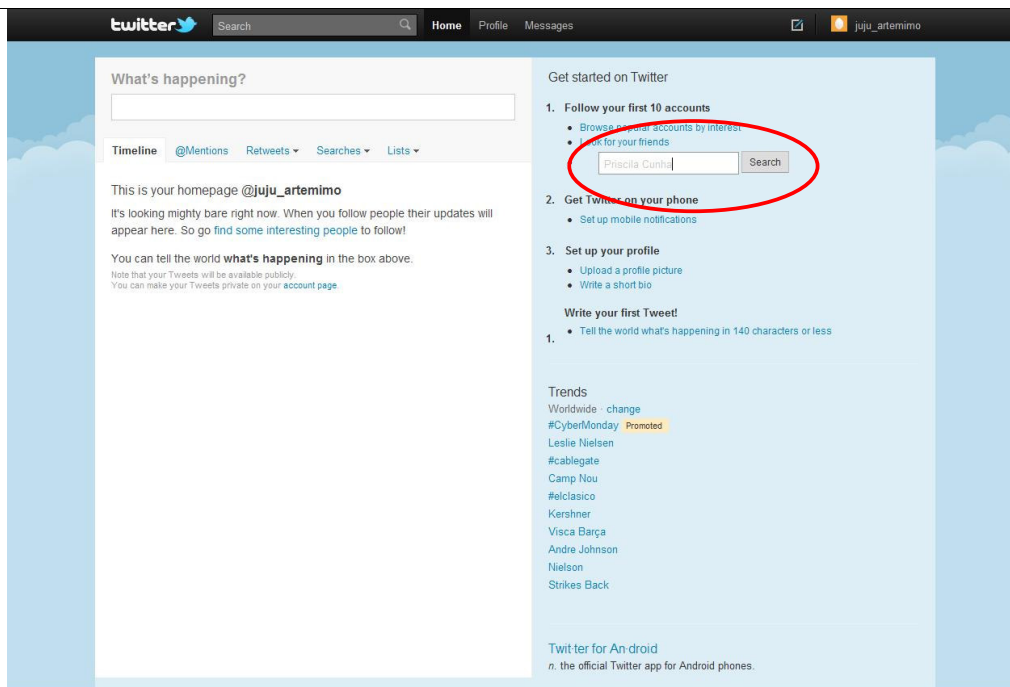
twitter Search Home Profile Messages juju_artemimo

What's happening?

Timeline @Mentions Retweets ▾ Searches ▾ Lists ▾

This is your homepage @juju_artemimo

It's looking mighty bare right now. When you follow people their updates will appear here. So go find some interesting people to follow!

You can tell the world what's happening in the box above.

Note that your Tweets will be available publicly.
You can make your Tweets private on your account page.

Get started on Twitter

1. Follow your first 10 accounts
• Browse popular accounts by interest
• Look for your friends
Priscila Cunha Search

2. Get Twitter on your phone
• Set up mobile notifications

3. Set up your profile
• Upload a profile picture
• Write a short bio

Write your first Tweet!
1. • Tell the world what's happening in 140 characters or less

Trends
Worldwide · change
#CyberMonday Promoted
Leslie Nielsen
#cablegate
Camp Nou
#elclasico
Kershner
Visca Barça
Andre Johnson
Nielson
Strikes Back

Twit·ter for An·droid
n. the official Twitter app for Android phones.